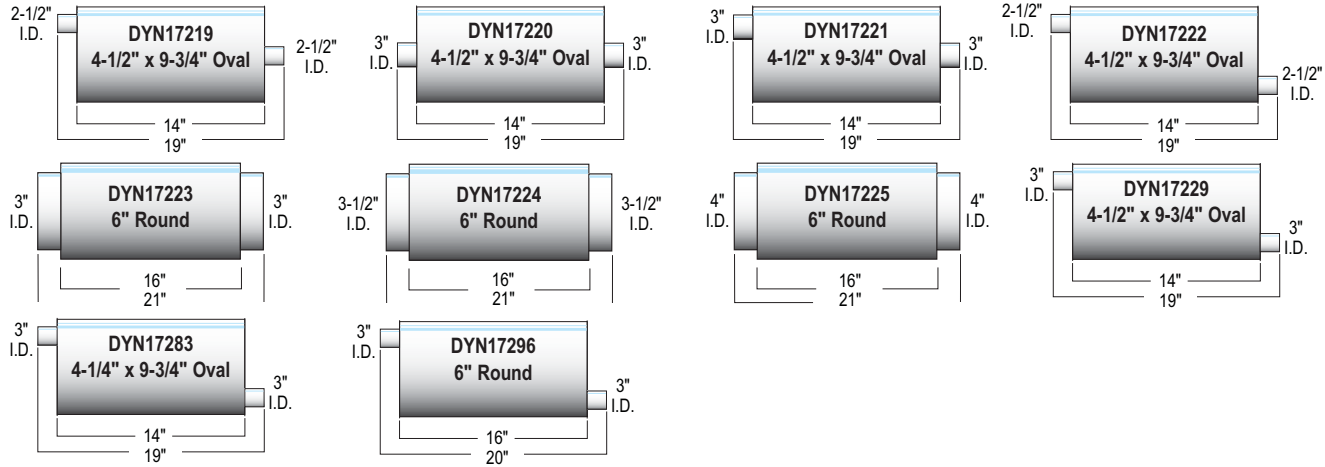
2-1/2" I.D.
DYN17219
4-1/2" x 9-3/4" Oval
2-1/2" I.D.
14"
19"

3" I.D.
DYN17220
4-1/2" x 9-3/4" Oval
3" I.D.
14"
19"

3" I.D.
DYN17221
4-1/2" x 9-3/4" Oval
3" I.D.
14"
19"

2-1/2" I.D.
DYN17222
4-1/2" x 9-3/4" Oval
2-1/2" I.D.
14"
19"

3" I.D.
DYN17223
6" Round
3" I.D.
16"
21"

3-1/2" I.D.
DYN17224
6" Round
3-1/2" I.D.
16"
21"

4" I.D.
DYN17225
6" Round
4" I.D.
16"
21"

3" I.D.
DYN17229
4-1/2" x 9-3/4" Oval
3" I.D.
14"
19"

3" I.D.
DYN17283
4-1/4" x 9-3/4" Oval
3" I.D.
14"
19"

3" I.D.
DYN17296
6" Round
3" I.D.
16"
20"